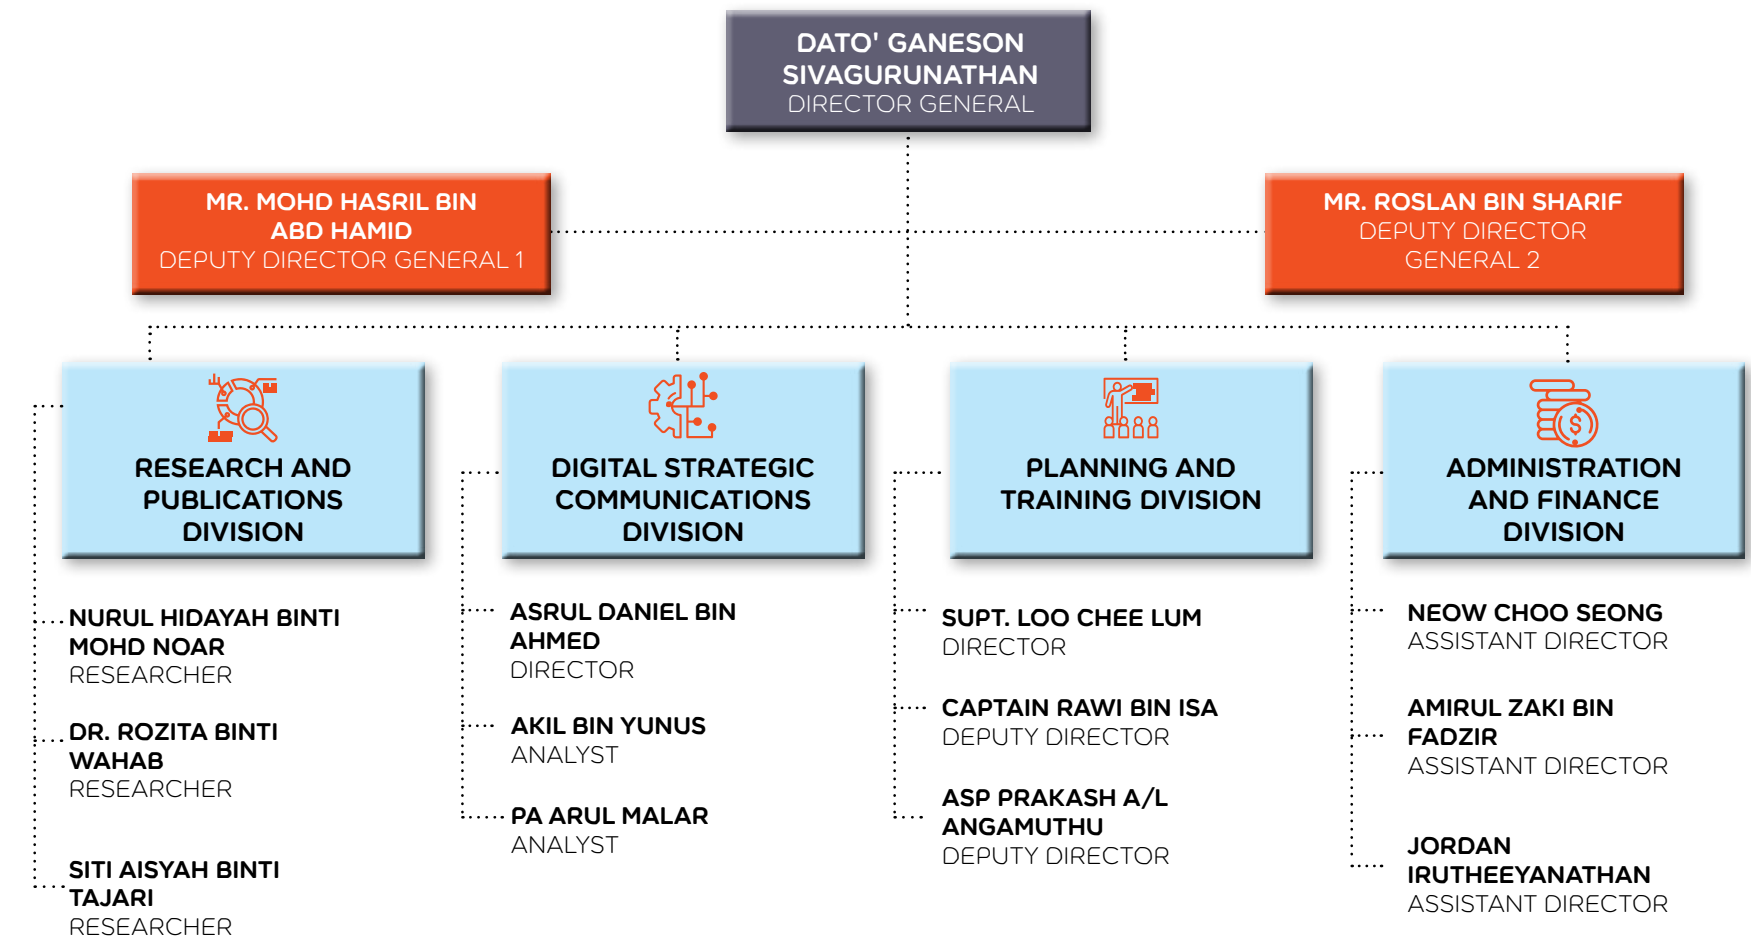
DATO' GANESON SIVAGURUNATHAN
DIRECTOR GENERAL

MR. MOHD HASRIL BIN ABD HAMID
DEPUTY DIRECTOR GENERAL 1

MR. ROSLAN BIN SHARIF
DEPUTY DIRECTOR GENERAL 2

RESEARCH AND PUBLICATIONS DIVISION

NURUL HIDAYAH BINTI MOHD NOAR
RESEARCHER

DR. ROZITA BINTI WAHAB
RESEARCHER

SITI AISYAH BINTI TAJARI
RESEARCHER

DIGITAL STRATEGIC COMMUNICATIONS DIVISION

ASRUL DANIEL BIN AHMED
DIRECTOR

AKIL BIN YUNUS
ANALYST

PA ARUL MALAR
ANALYST

PLANNING AND TRAINING DIVISION

SUPT. LOO CHEE LUM
DIRECTOR

CAPTAIN RAWI BIN ISA
DEPUTY DIRECTOR

ASP PRAKASH A/L ANGAMUTHU
DEPUTY DIRECTOR

ADMINISTRATION AND FINANCE DIVISION

NEOW CHOO SEONG
ASSISTANT DIRECTOR

AMIRUL ZAKI BIN FADZIR
ASSISTANT DIRECTOR

JORDAN IRUTHEEYANATHAN
ASSISTANT DIRECTOR